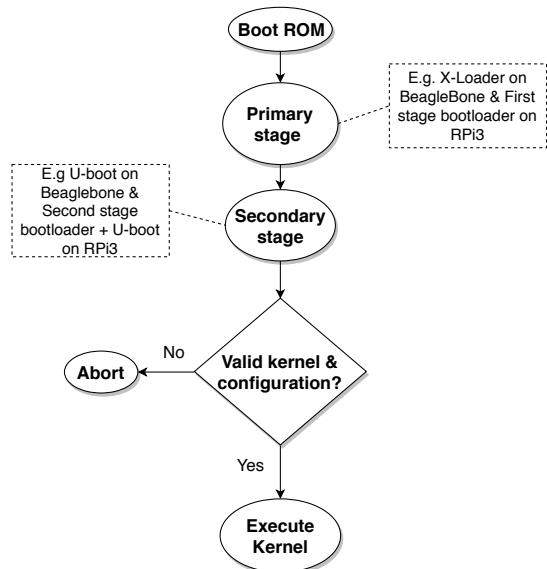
Boot ROM

E.g. X-Loader on BeagleBone & First stage bootloader on RPi3

Primary stage

E.g U-boot on Beaglebone & Second stage bootloader + U-boot on RPi3

Secondary stage

Valid kernel & configuration?

No

Abort

Yes

Execute Kernel